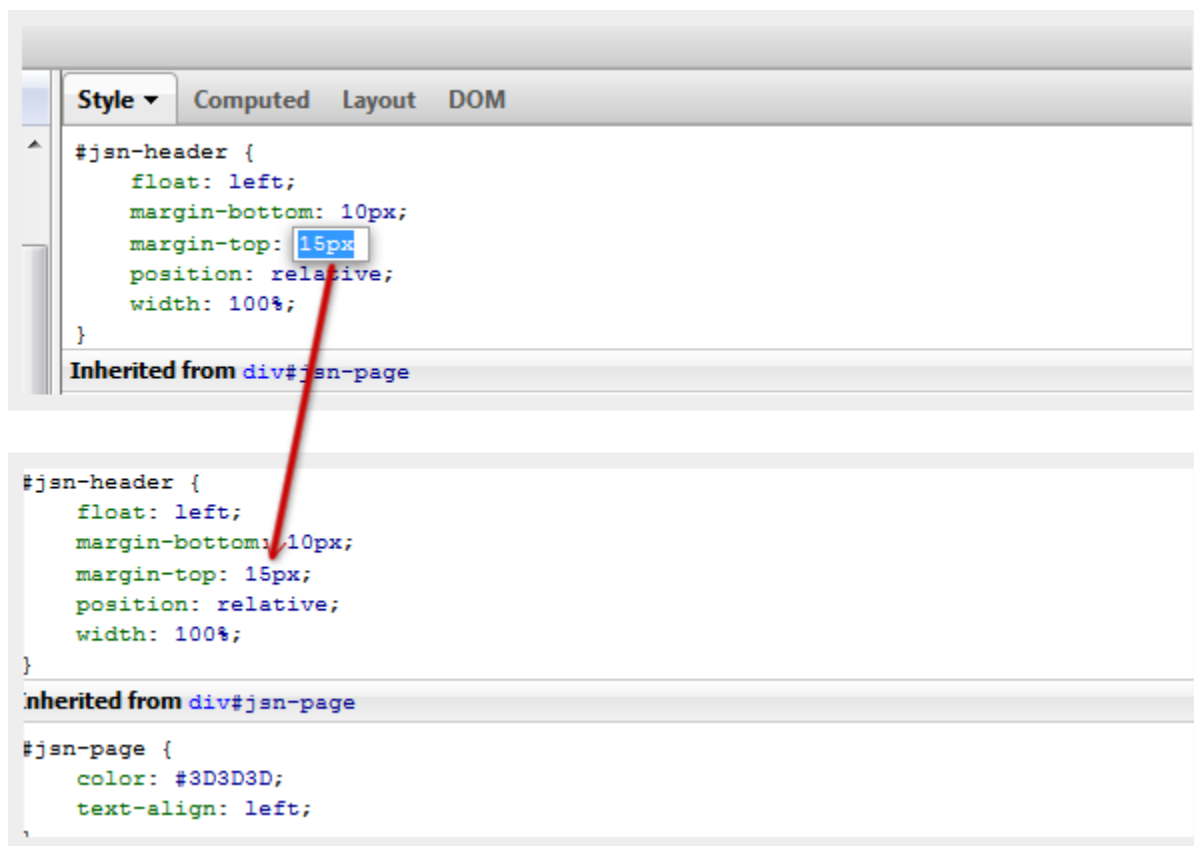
Style ▾ Computed Layout DOM

#jsn-header {
    float: left;
    margin-bottom: 10px;
    margin-top: 15px
    position: relative;
    width: 100%;
}

Inherited from div#jsn-page

#jsn-header {
    float: left;
    margin-bottom: 10px;
    margin-top: 15px;
    position: relative;
    width: 100%;
}

Inherited from div#jsn-page

#jsn-page {
    color: #3D3D3D;
    text-align: left;